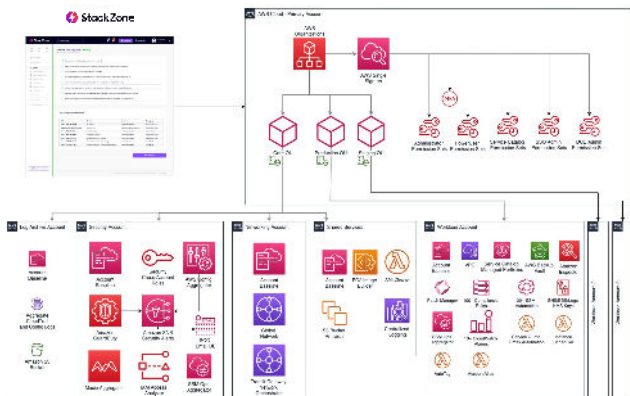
StackZone

AWS Organizations

AWS Single Sign-On

Core OU

Workloads OU

Sandbox OU

Log Archive Account

Security Account

Networking Account

Shared Services

Workload Account

Central Network

Workload Account 2

Workload Account 3